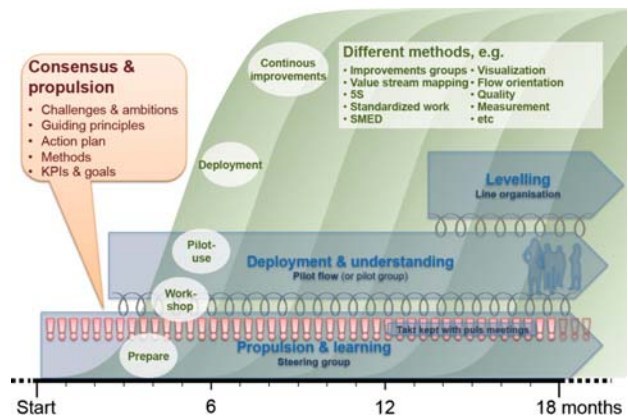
Consensus & propulsion
• Challenges & ambitions
• Guiding principles
• Action plan
• Methods
• KPIs & goals

Continous improvements

Different methods, e.g.
• Improvements groups
• Value stream mapping
• 5S
• Standardized work
• SMED
• Visualization
• Flow orientation
• Quality
• Measurement
• etc

Deployment

Levelling
Line organisation

Pilot-use

Deployment & understanding
Pilot flow (or pilot group)

Work-shop

Takt kept with puls meetings

Prepare

Propulsion & learning
Steering group

Start
6
12
18 months